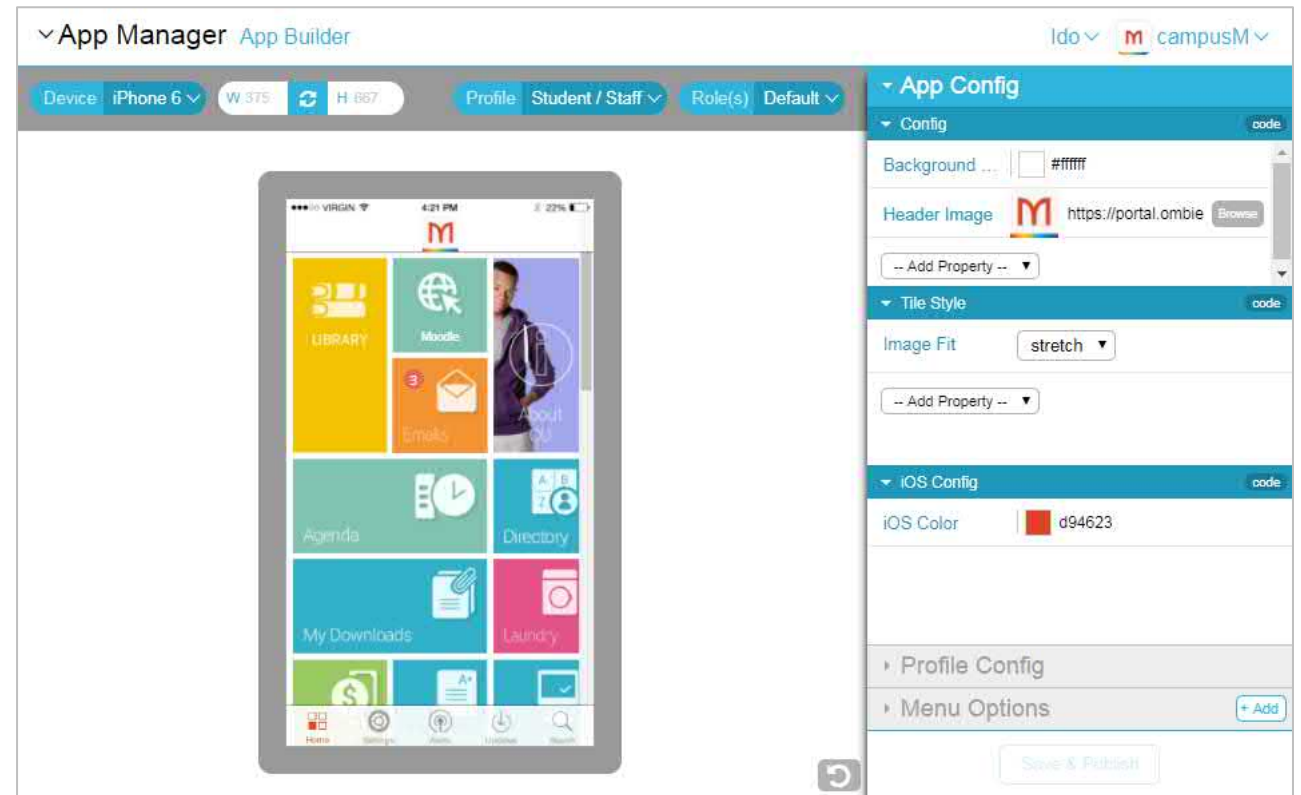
App Manager App Builder

Ido campusM

Device iPhone 6 W 375 H 667 Profile Student / Staff Role(s) Default

VIRGIN 4:21 PM 22%

LIBRARY

Moodle

3

Emails

About OU

Agenda

Directory

My Downloads

Laundry

Home Settings Radio Updates Search

App Config

Config code

Background ... #ffffff

Header Image https://portal.ombie Browse

-- Add Property --

Tile Style code

Image Fit stretch

-- Add Property --

iOS Config code

iOS Color d94623

Profile Config

Menu Options + Add

Save & Publish